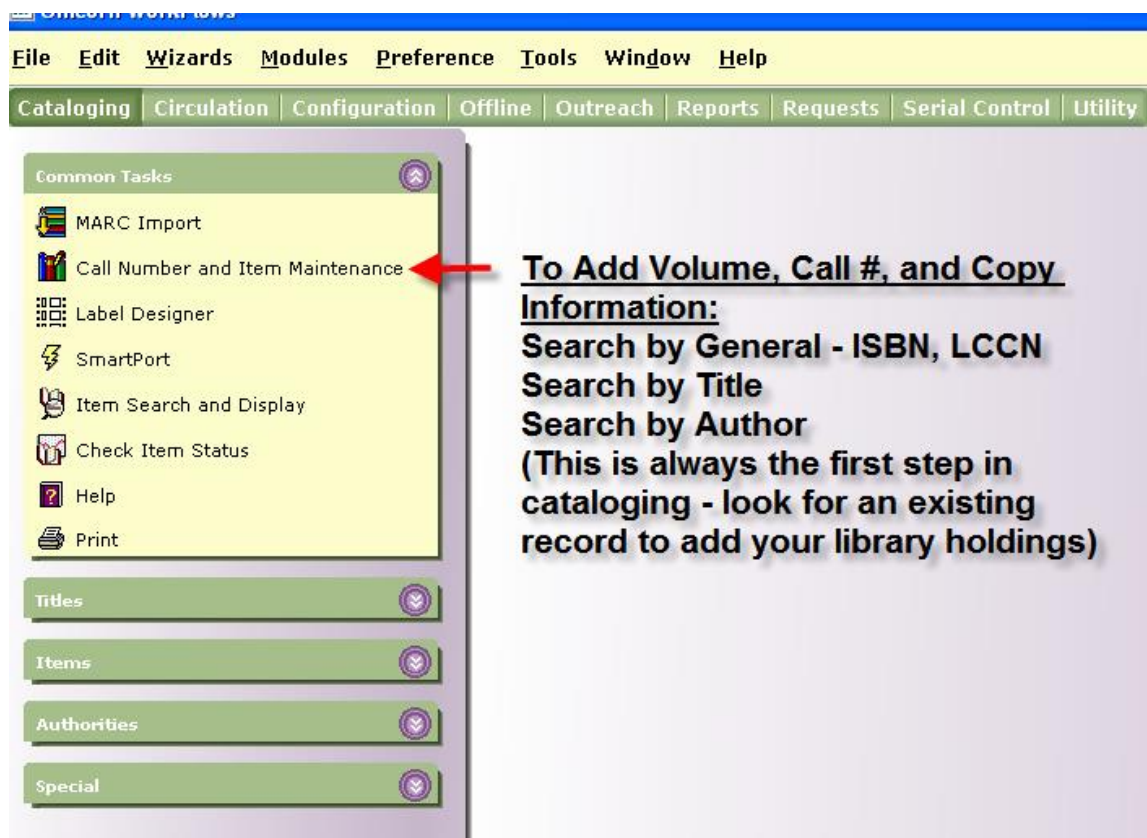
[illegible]

File Edit Wizards Modules Preference Tools Window Help

Cataloging | Circulation | Configuration | Offline | Outreach | Reports | Requests | Serial Control | Utility

Common Tasks

MARC Import
Call Number and Item Maintenance
Label Designer
SmartPort
Item Search and Display
Check Item Status
Help
Print

Titles
Items
Authorities
Special

To Add Volume, Call #, and Copy Information:
Search by General - ISBN, LCCN
Search by Title
Search by Author
(This is always the first step in cataloging - look for an existing record to add your library holdings)